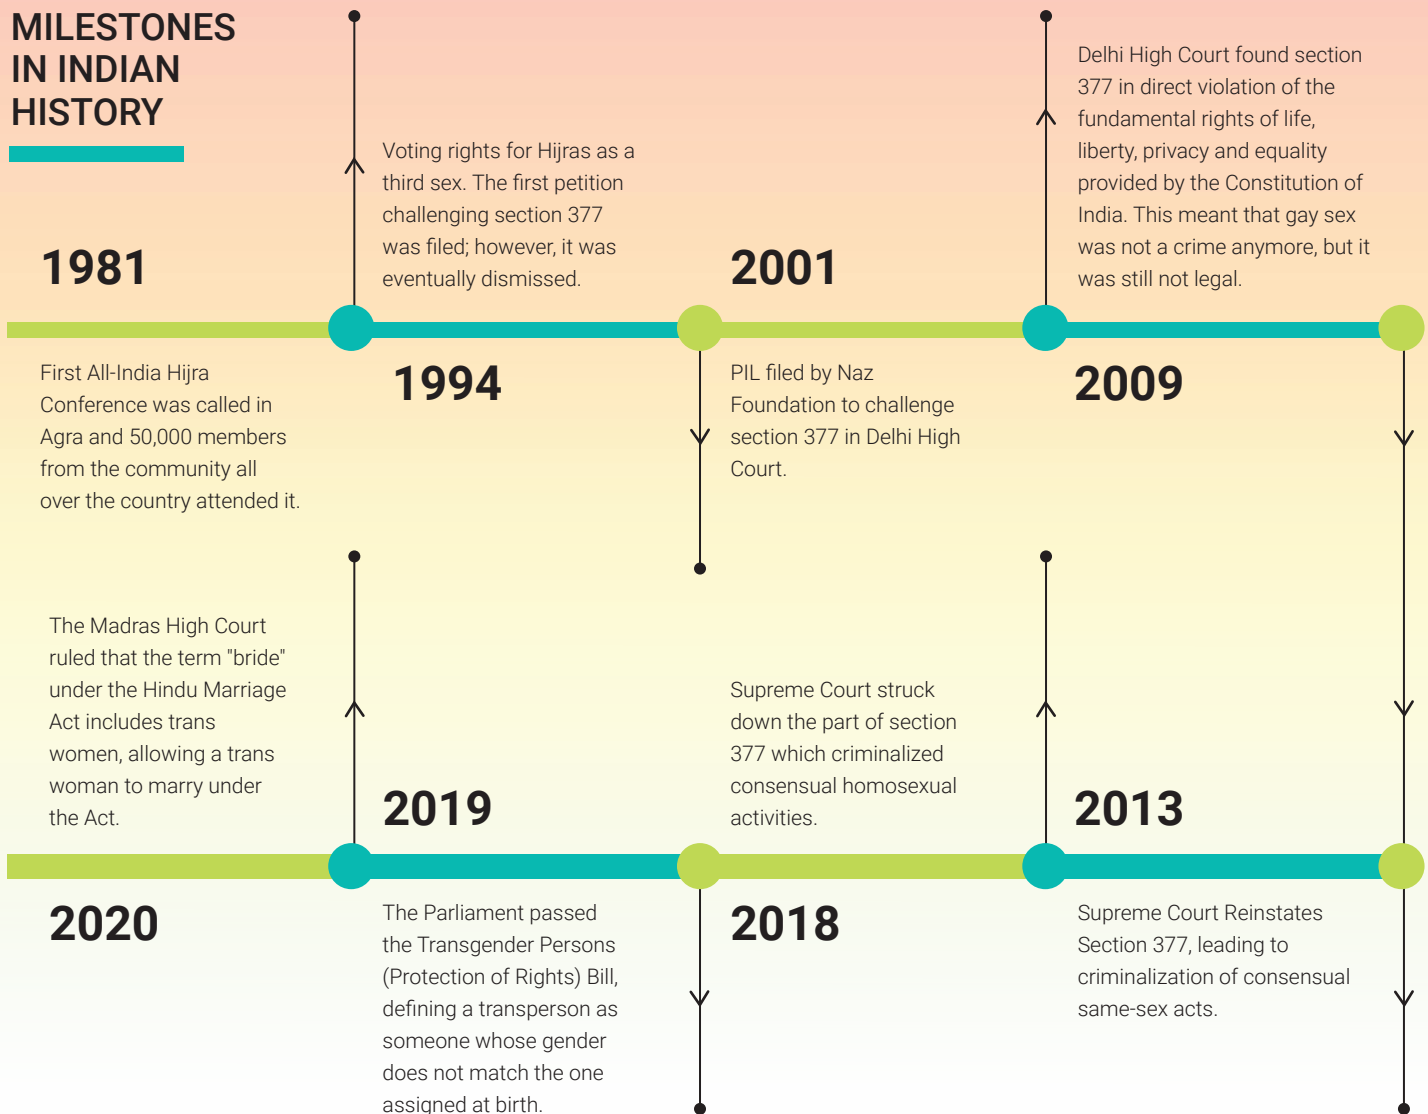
MILESTONES IN INDIAN HISTORY

Voting rights for Hijras as a third sex. The first petition challenging section 377 was filed; however, it was eventually dismissed.

Delhi High Court found section 377 in direct violation of the fundamental rights of life, liberty, privacy and equality provided by the Constitution of India. This meant that gay sex was not a crime anymore, but it was still not legal.

1981

2001

First All-India Hijra Conference was called in Agra and 50,000 members from the community all over the country attended it.

1994

PIL filed by Naz Foundation to challenge section 377 in Delhi High Court.

2009

The Madras High Court ruled that the term "bride" under the Hindu Marriage Act includes trans women, allowing a trans woman to marry under the Act.

Supreme Court struck down the part of section 377 which criminalized consensual homosexual activities.

2019

2013

2020

The Parliament passed the Transgender Persons (Protection of Rights) Bill, defining a transperson as someone whose gender does not match the one assigned at birth.

2018

Supreme Court Reinstates Section 377, leading to criminalization of consensual same-sex acts.